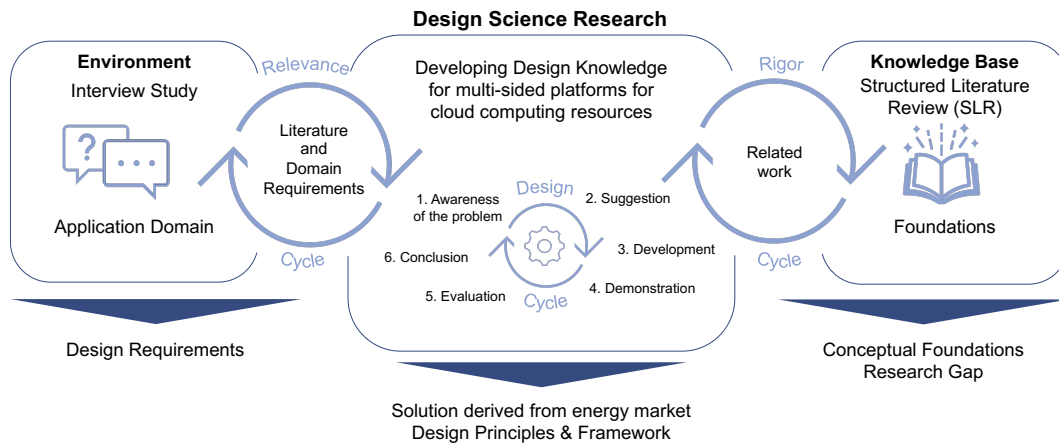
Design Science Research

Environment
Interview Study

Application Domain

Relevance

Literature and Domain Requirements

Cycle

Developing Design Knowledge for multi-sided platforms for cloud computing resources

Design

1. Awareness of the problem
2. Suggestion
3. Development
4. Demonstration
5. Evaluation
6. Conclusion

Cycle

Rigor

Related work

Cycle

Knowledge Base
Structured Literature Review (SLR)

Foundations

Design Requirements

Solution derived from energy market
Design Principles & Framework

Conceptual Foundations
Research Gap